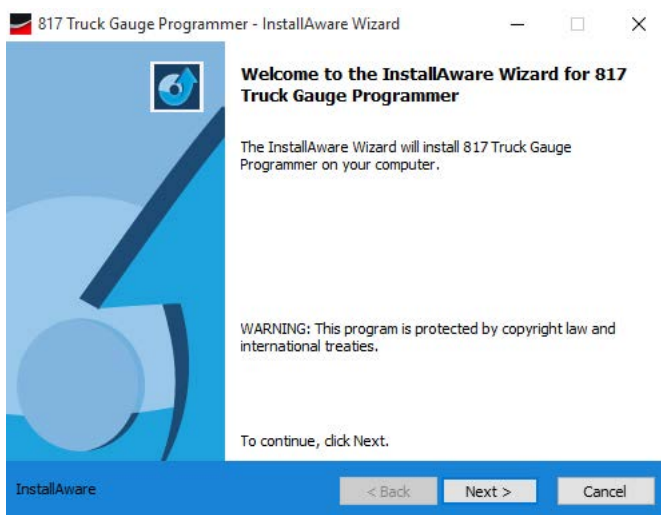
817 Truck Gauge Programmer - InstallAware Wizard

Welcome to the InstallAware Wizard for 817 Truck Gauge Programmer

The InstallAware Wizard will install 817 Truck Gauge Programmer on your computer.

WARNING: This program is protected by copyright law and international treaties.

To continue, click Next.

InstallAware

< Back

Next >

Cancel